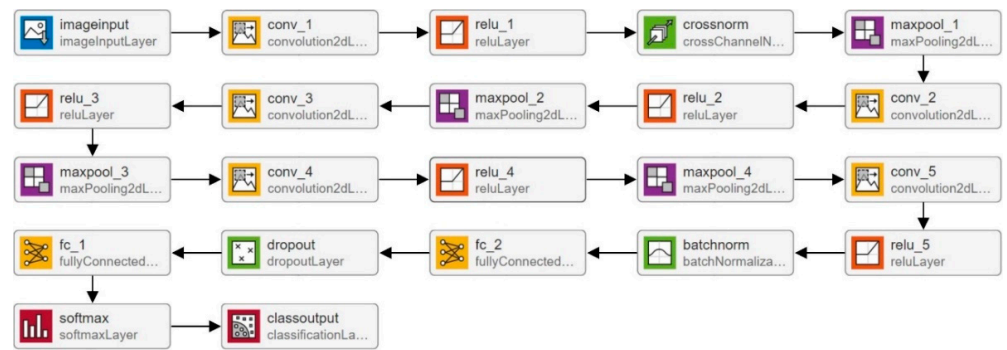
imageinput
imageInputLayer

conv_1
convolution2dL...

relu_1
reluLayer

crossnorm
crossChannelN...

maxpool_1
maxPooling2dL...

conv_2
convolution2dL...

relu_2
reluLayer

maxpool_2
maxPooling2dL...

conv_3
convolution2dL...

relu_3
reluLayer

maxpool_3
maxPooling2dL...

conv_4
convolution2dL...

relu_4
reluLayer

maxpool_4
maxPooling2dL...

conv_5
convolution2dL...

relu_5
reluLayer

batchnorm
batchNormaliza...

fc_2
fullyConnected...

dropout
dropoutLayer

fc_1
fullyConnected...

softmax
softmaxLayer

classoutput
classificationLa...